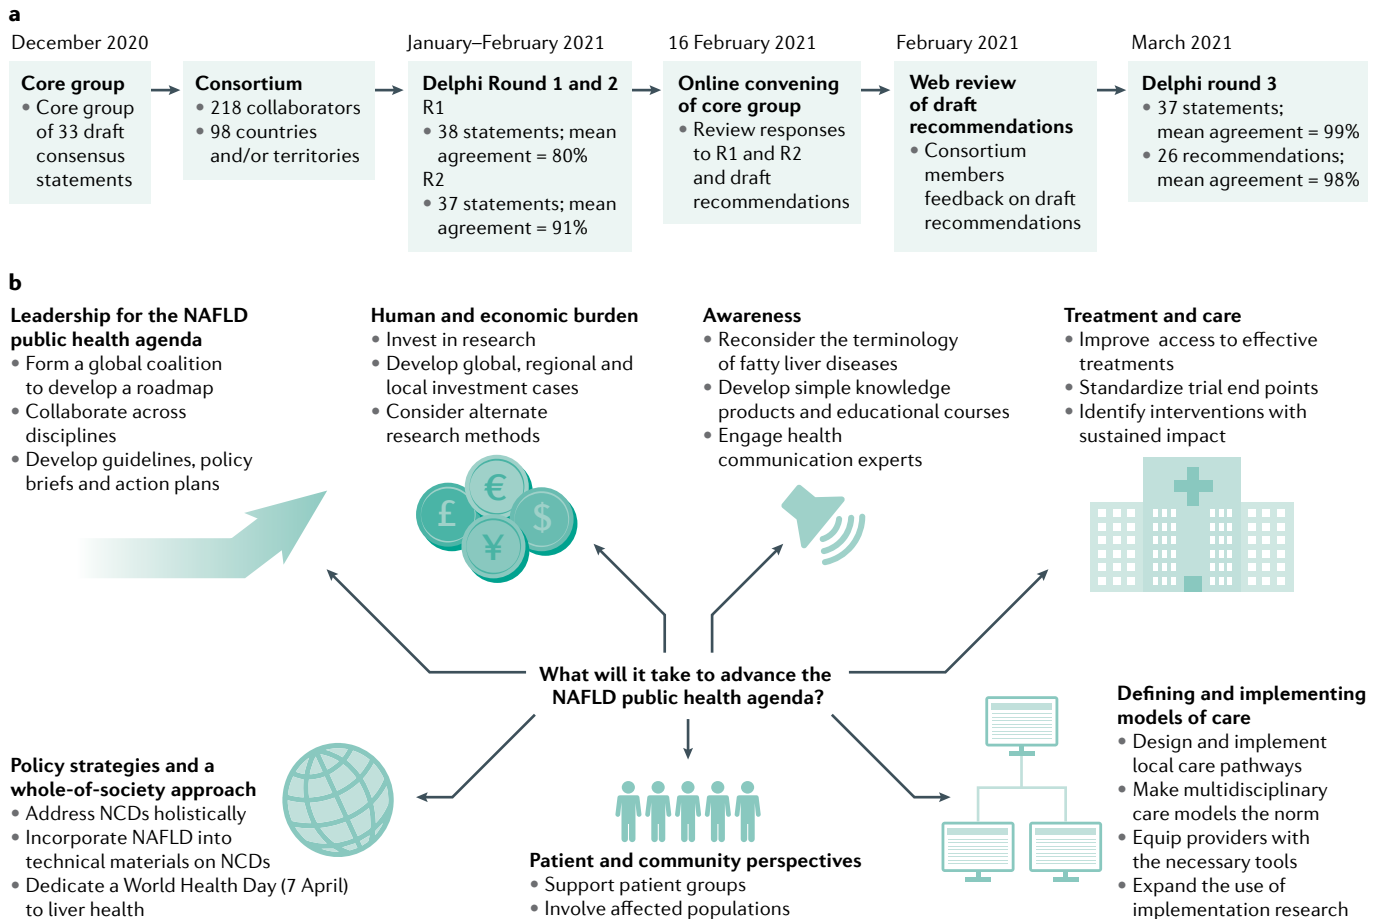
a

December 2020

Core group
• Core group of 33 draft consensus statements

Consortium
• 218 collaborators
• 98 countries and/or territories

January–February 2021

Delphi Round 1 and 2
R1
• 38 statements; mean agreement = 80%
R2
• 37 statements; mean agreement = 91%

16 February 2021

Online convening of core group
• Review responses to R1 and R2 and draft recommendations

February 2021

Web review of draft recommendations
• Consortium members feedback on draft recommendations

March 2021

Delphi round 3
• 37 statements; mean agreement = 99%
• 26 recommendations; mean agreement = 98%

b

Leadership for the NAFLD public health agenda
• Form a global coalition to develop a roadmap
• Collaborate across disciplines
• Develop guidelines, policy briefs and action plans

Human and economic burden
• Invest in research
• Develop global, regional and local investment cases
• Consider alternate research methods

€ £ $ ¥

Awareness
• Reconsider the terminology of fatty liver diseases
• Develop simple knowledge products and educational courses
• Engage health communication experts

Treatment and care
• Improve access to effective treatments
• Standardize trial end points
• Identify interventions with sustained impact

What will it take to advance the NAFLD public health agenda?

Defining and implementing models of care
• Design and implement local care pathways
• Make multidisciplinary care models the norm
• Equip providers with the necessary tools
• Expand the use of implementation research

Policy strategies and a whole-of-society approach
• Address NCDs holistically
• Incorporate NAFLD into technical materials on NCDs
• Dedicate a World Health Day (7 April) to liver health

Patient and community perspectives
• Support patient groups
• Involve affected populations